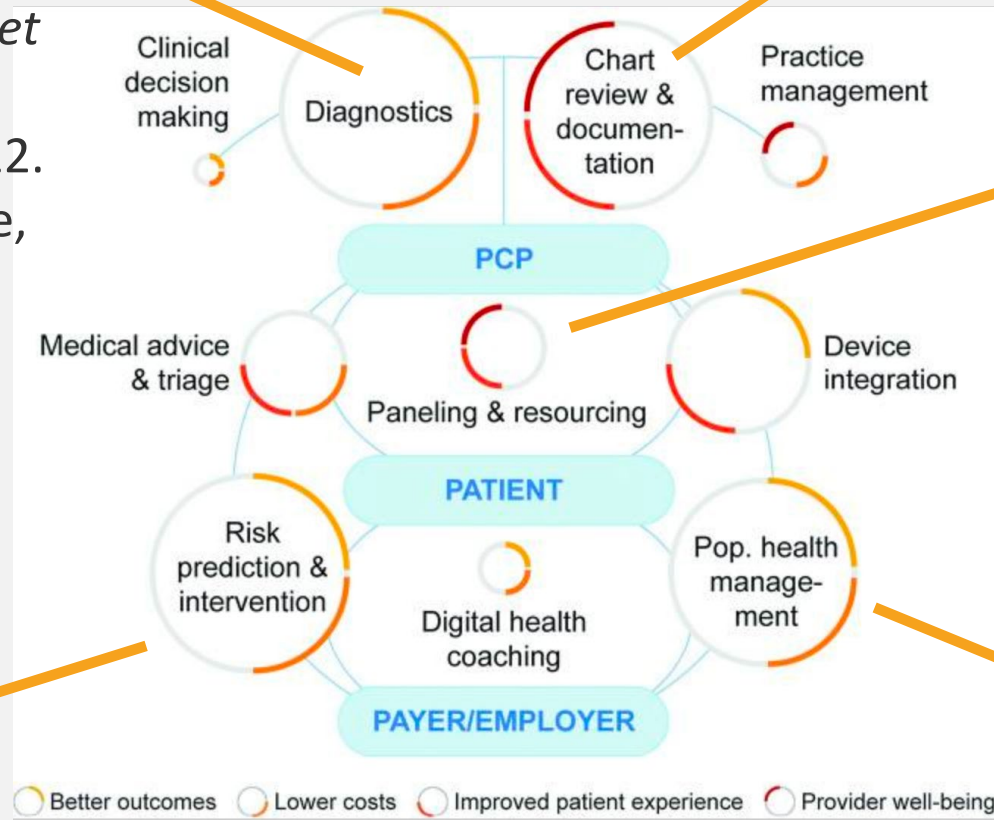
et

2.

e,

Clinical decision making

Diagnostics

Chart review & documentation

Practice management

PCP

Medical advice & triage

Paneling & resourcing

Device integration

PATIENT

Risk prediction & intervention

Digital health coaching

Pop. health management

PAYER/EMPLOYER

Better outcomes Lower costs Improved patient experience Provider well-being